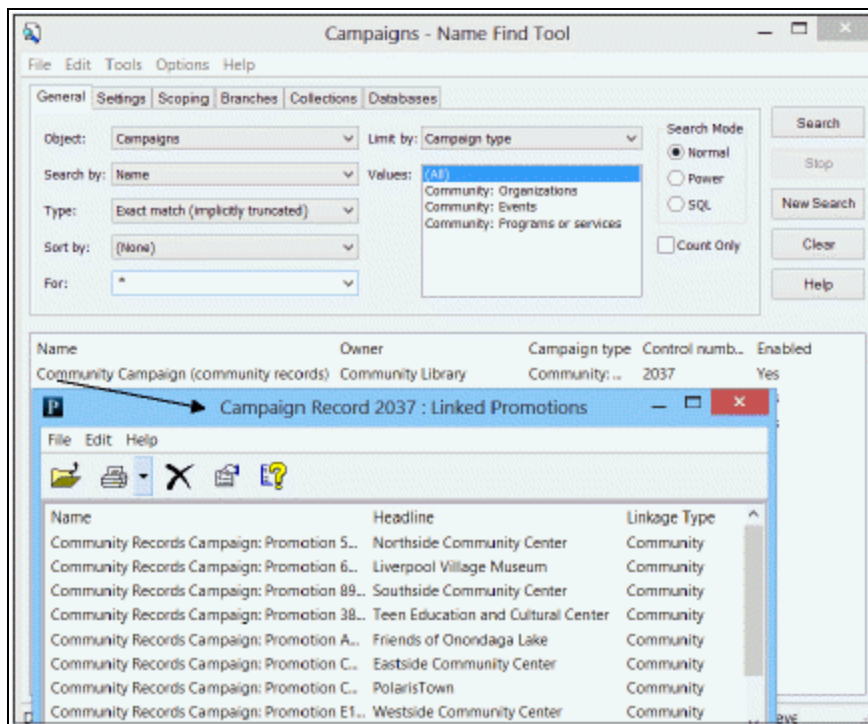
Campaigns - Name Find Tool

File Edit Tools Options Help

General Settings Scoping Branches Collections Databases

Object: Campaigns
Search by: Name
Type: Exact match (implicitly truncated)
Sort by: (None)
For: *

Limit by: Campaign type
Values: (All)
Community: Organizations
Community: Events
Community: Programs or services

Search Mode
Normal
Power
SQL
Count Only

Search
Stop
New Search
Clear
Help

| Name | Owner | Campaign type | Control numb.. | Enabled |
|---|---|---|---|---|
| Community Campaign (community records) | Community Library | Community: ... | 2037 | Yes |

Campaign Record 2037 : Linked Promotions

File Edit Help

| Name | Headline | Linkage Type |
|---|---|---|
| Community Records Campaign: Promotion 5... | Northside Community Center | Community |
| Community Records Campaign: Promotion 6... | Liverpool Village Museum | Community |
| Community Records Campaign: Promotion 89... | Southside Community Center | Community |
| Community Records Campaign: Promotion 38... | Teen Education and Cultural Center | Community |
| Community Records Campaign: Promotion A... | Friends of Onondaga Lake | Community |
| Community Records Campaign: Promotion C... | Eastside Community Center | Community |
| Community Records Campaign: Promotion C... | PolarisTown | Community |
| Community Records Campaign: Promotion E1... | Westside Community Center | Community |